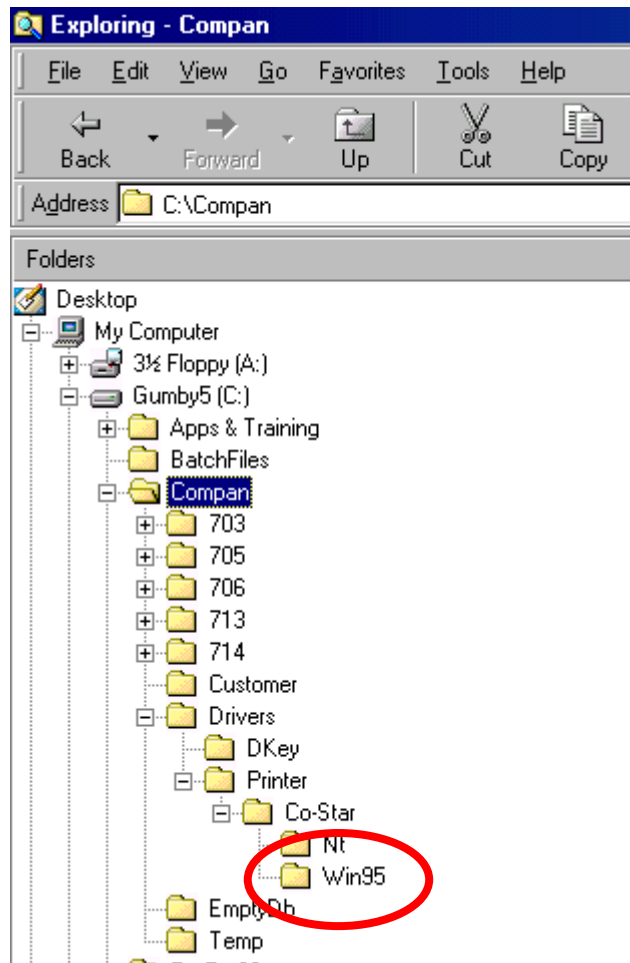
Exploring - Compan

File Edit View Go Favorites Tools Help

Back Forward Up Cut Copy

Address C:\Compan

Folders

Desktop
My Computer
3½ Floppy (A:)
Gumby5 (C:)
Apps & Training
BatchFiles
Compan
703
705
706
713
714
Customer
Drivers
DKey
Printer
Co-Star
Nt
Win95
EmptyDb
Temp